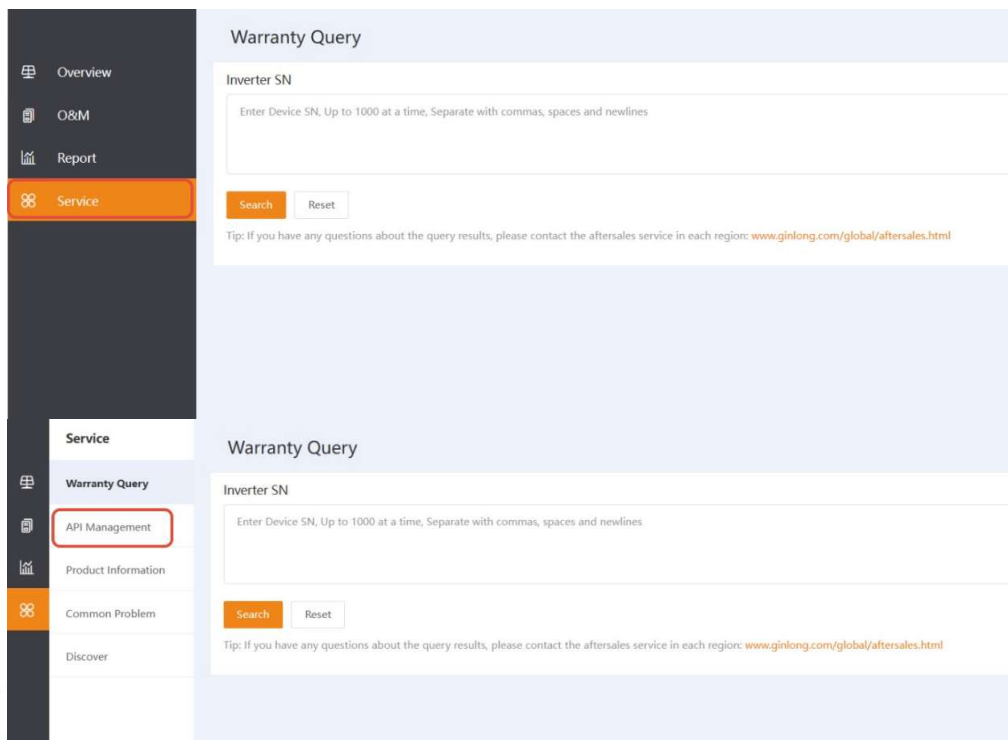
Overview
O&M
Report
Service

Warranty Query

Inverter SN

Enter Device SN, Up to 1000 at a time, Separate with commas, spaces and newlines

Search
Reset

Tip: If you have any questions about the query results, please contact the aftersales service in each region: www.ginlong.com/global/aftersales.html

Service
Warranty Query
API Management
Product Information
Common Problem
Discover

Warranty Query

Inverter SN

Enter Device SN, Up to 1000 at a time, Separate with commas, spaces and newlines

Search
Reset

Tip: If you have any questions about the query results, please contact the aftersales service in each region: www.ginlong.com/global/aftersales.html